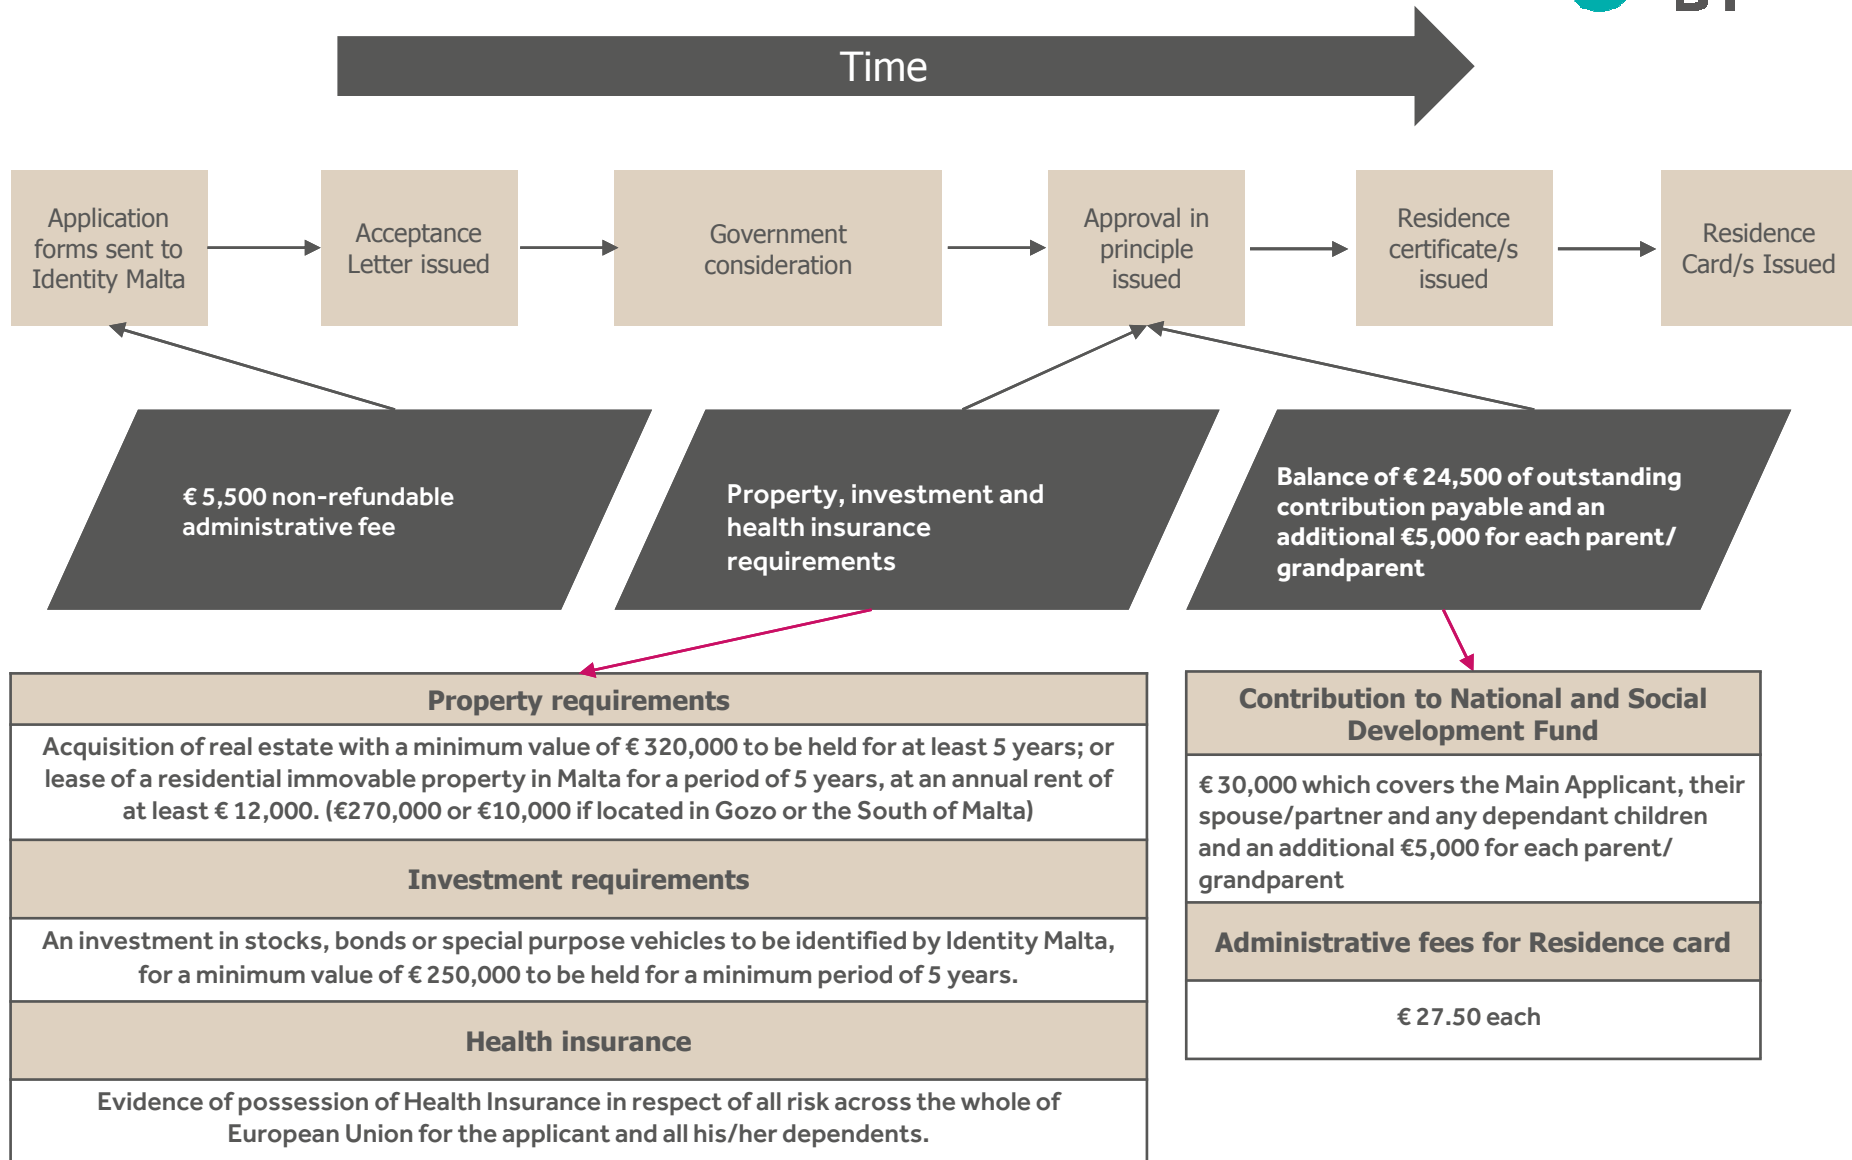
Time

Application forms sent to Identity Malta

Acceptance Letter issued

Government consideration

Approval in principle issued

Residence certificate/s issued

Residence Card/s Issued

€ 5,500 non-refundable administrative fee

Property, investment and health insurance requirements

Balance of € 24,500 of outstanding contribution payable and an additional €5,000 for each parent/ grandparent

| Property requirements |
|---|
| Acquisition of real estate with a minimum value of € 320,000 to be held for at least 5 years; or lease of a residential immovable property in Malta for a period of 5 years, at an annual rent of at least € 12,000. (€270,000 or €10,000 if located in Gozo or the South of Malta) |
| Investment requirements |
| An investment in stocks, bonds or special purpose vehicles to be identified by Identity Malta, for a minimum value of € 250,000 to be held for a minimum period of 5 years. |
| Health insurance |
| Evidence of possession of Health Insurance in respect of all risk across the whole of European Union for the applicant and all his/her dependents. |

| Contribution to National and Social Development Fund |
|---|
| € 30,000 which covers the Main Applicant, their spouse/partner and any dependant children and an additional €5,000 for each parent/ grandparent |
| Administrative fees for Residence card |
| € 27.50 each |